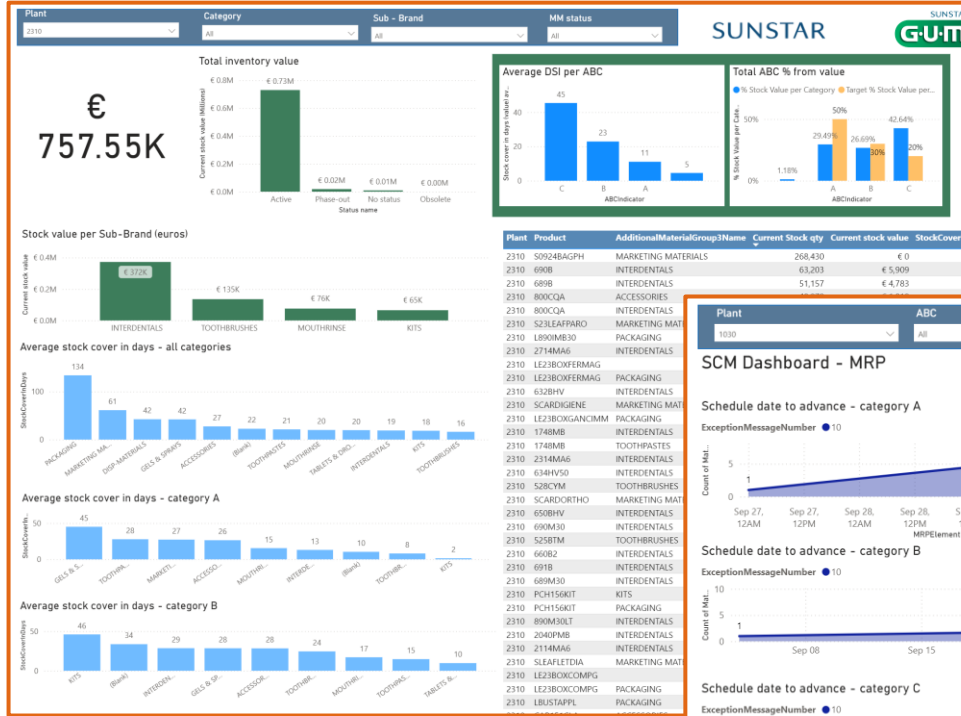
Plant
2310
Category
All
Sub - Brand
All
MM status
All

SUNSTAR
SUNSTAR
G·U·M

€
757.55K

Total inventory value
€ 0.8M
€ 0.6M
€ 0.4M
€ 0.2M
€ 0.0M
Current stock value (Millions)
€ 0.73M
€ 0.02M
€ 0.01M
€ 0.00M
Active
Phase-out
No status
Obsolete
Status name

Average DSI per ABC
Stock cover in days (value) av...
45
23
11
5
C
B
A
ABCIndicator

Total ABC % from value
% Stock Value per Category
Target % Stock Value per...
% Stock Value per Cate...
50%
0%
1.18%
29.49%
50%
26.69%
30%
42.64%
20%
A
B
C
ABCIndicator

Stock value per Sub-Brand (euros)
€ 0.4M
€ 0.2M
€ 0.0M
Current stock value
€ 372K
€ 135K
€ 76K
€ 65K
INTERDENTALS
TOOTHBRUSHES
MOUTHRINSE
KITS

Average stock cover in days - all categories
StockCoverInDays
100
0
134
61
42
42
27
22
21
20
20
19
18
16
PACKAGING
MARKETING MA...
DISP-MATERIALS
GELS & SPRAYS
ACCESSORIES
(Blank)
TOOTHPASTES
MOUTHRINSE
TABLETS & DIS...
INTERDENTALS
KITS
TOOTHBRUSHES

Average stock cover in days - category A
StockCoverIn...
50
0
45
28
27
26
15
13
10
8
2
GELS & S...
TOOTHPA...
MARKETI...
ACCESSO...
MOUTHRI...
INTERDE...
(Blank)
TOOTHBR...
KITS

Average stock cover in days - category B
StockCoverInDays
50
0
46
34
29
28
28
24
17
15
10
KITS
(Blank)
INTERDEN...
GELS & SP...
ACCESSOR...
TOOTHBR...
MOUTHRI...
TOOTHPAS...
TABLETS &...

| Plant | Product | AdditionalMaterialGroup3Name | Current Stock qty | Current stock value | StockCover |
|---|---|---|---|---|---|
| 2310 | S0924BAGPH | MARKETING MATERIALS | 268,430 | € 0 | |
| 2310 | 690B | INTERDENTALS | 63,203 | € 5,909 | |
| 2310 | 689B | INTERDENTALS | 51,157 | € 4,783 | |
| 2310 | 800CQA | ACCESSORIES | | | |
| 2310 | 800CQA | TOOTHBRUSHES | | | |
| 2310 | S23LEAFPARO | MARKETING MATE | | | |
| 2310 | L890IMB30 | PACKAGING | | | |
| 2310 | 2714MA6 | INTERDENTALS | | | |
| 2310 | LE23BOXFERMAG | | | | |
| 2310 | LE23BOXFERMAG | PACKAGING | | | |
| 2310 | 632BHV | INTERDENTALS | | | |
| 2310 | SCARDIGIENE | MARKETING MATE | | | |
| 2310 | LE23BOXGANCIMM | PACKAGING | | | |
| 2310 | 1748MB | INTERDENTALS | | | |
| 2310 | 1748MB | TOOTHPASTES | | | |
| 2310 | 2314MA6 | INTERDENTALS | | | |
| 2310 | 634HV50 | INTERDENTALS | | | |
| 2310 | 528CYM | TOOTHBRUSHES | | | |
| 2310 | SCARDORTHO | MARKETING MATE | | | |
| 2310 | 650BHV | INTERDENTALS | | | |
| 2310 | 690M30 | INTERDENTALS | | | |
| 2310 | 525BTM | TOOTHBRUSHES | | | |
| 2310 | 660B2 | INTERDENTALS | | | |
| 2310 | 691B | INTERDENTALS | | | |
| 2310 | 689M30 | INTERDENTALS | | | |
| 2310 | PCH156KIT | KITS | | | |
| 2310 | PCH156KIT | PACKAGING | | | |
| 2310 | 890M30LT | INTERDENTALS | | | |
| 2310 | 2040PMB | INTERDENTALS | | | |
| 2310 | 2114MA6 | INTERDENTALS | | | |
| 2310 | SLEAFLETDIA | MARKETING MATE | | | |
| 2310 | LE23BOXCOMPG | | | | |
| 2310 | LE23BOXCOMPG | PACKAGING | | | |
| 2310 | LBUSTAPPL | PACKAGING | | | |

Plant
1030
ABC
All
SCM Dashboard - MRP
Schedule date to advance - category A
ExceptionMessageNumber ● 10
Count of Mat...
5
0
1
Sep 27, 12AM
Sep 27, 12PM
Sep 28, 12AM
Sep 28, 12PM
MRPElement
Schedule date to advance - category B
ExceptionMessageNumber ● 10
Count of Mat...
10
0
1
Sep 08
Sep 15
Schedule date to advance - category C
ExceptionMessageNumber ● 10